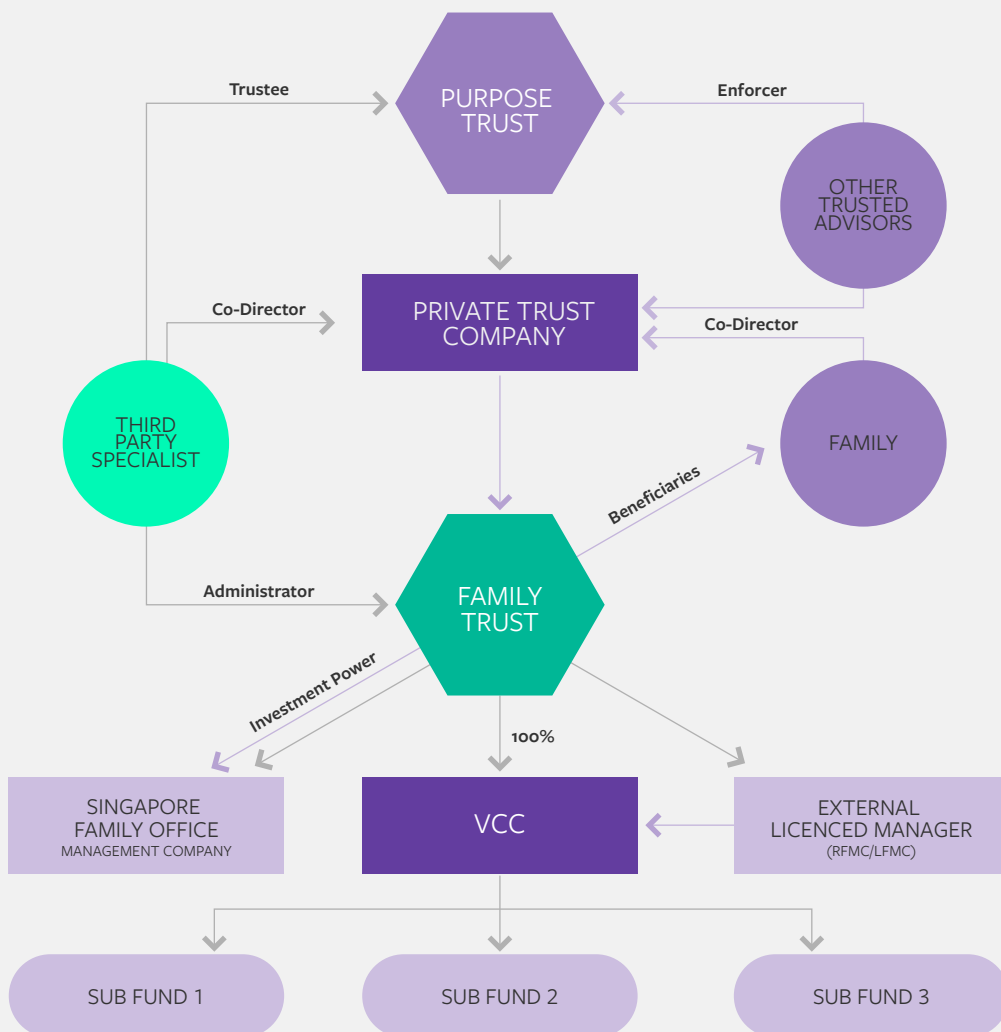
Trustee

PURPOSE TRUST

Enforcer

OTHER TRUSTED ADVISORS

Co-Director

PRIVATE TRUST COMPANY

Co-Director

THIRD PARTY SPECIALIST

FAMILY

Beneficiaries

Administrator

FAMILY TRUST

Investment Power

100%

SINGAPORE FAMILY OFFICE
MANAGEMENT COMPANY

VCC

EXTERNAL LICENCED MANAGER
(RFMC/LFMC)

SUB FUND 1

SUB FUND 2

SUB FUND 3